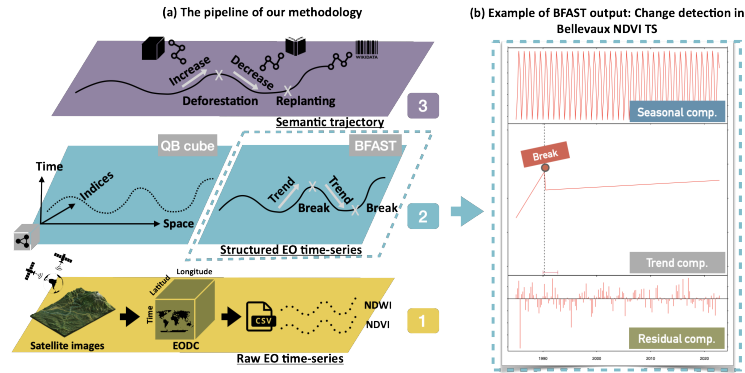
(a) The pipeline of our methodology

(b) Example of BFAST output: Change detection in Bellevaux NDVI TS

WIKIDATA

Increase

Decrease

Deforestation

Replanting

3

Semantic trajectory

QB cube

BFAST

Time

Indices

Space

Trend

Trend

Break

Break

2

Structured EO time-series

Longitude

Latitud

Time

CSV

NDWI

NDVI

Satellite images

EODC

1

Raw EO time-series

Seasonal comp.

Break

Trend comp.

Residual comp.

1990

2000

2010

2020